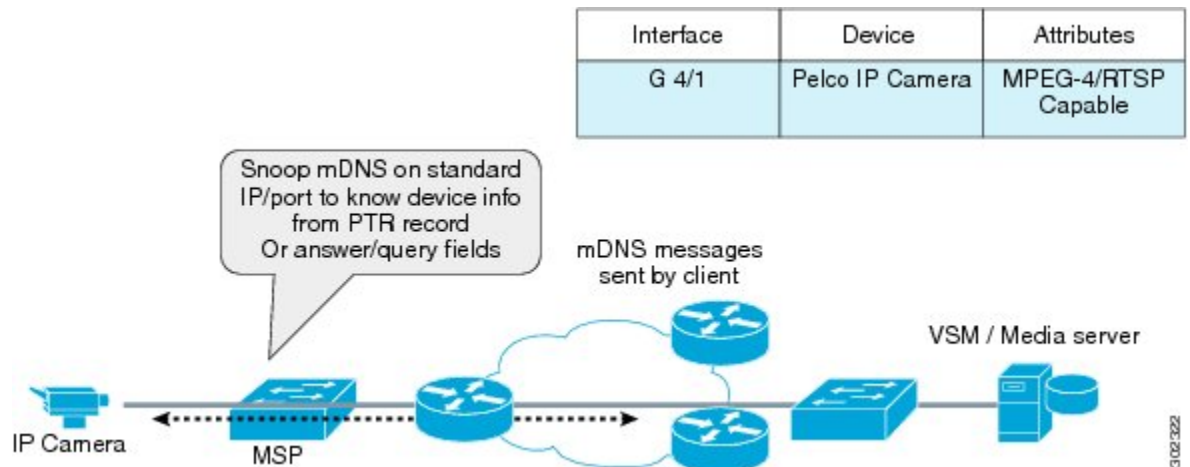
| Interface | Device | Attributes |
|---|---|---|
| G 4/1 | Pelco IP Camera | MPEG-4/RTSP Capable |

Snoop mDNS on standard IP/port to know device info from PTR record Or answer/query fields

mDNS messages sent by client

VSM / Media server

IP Camera

MSP

302322